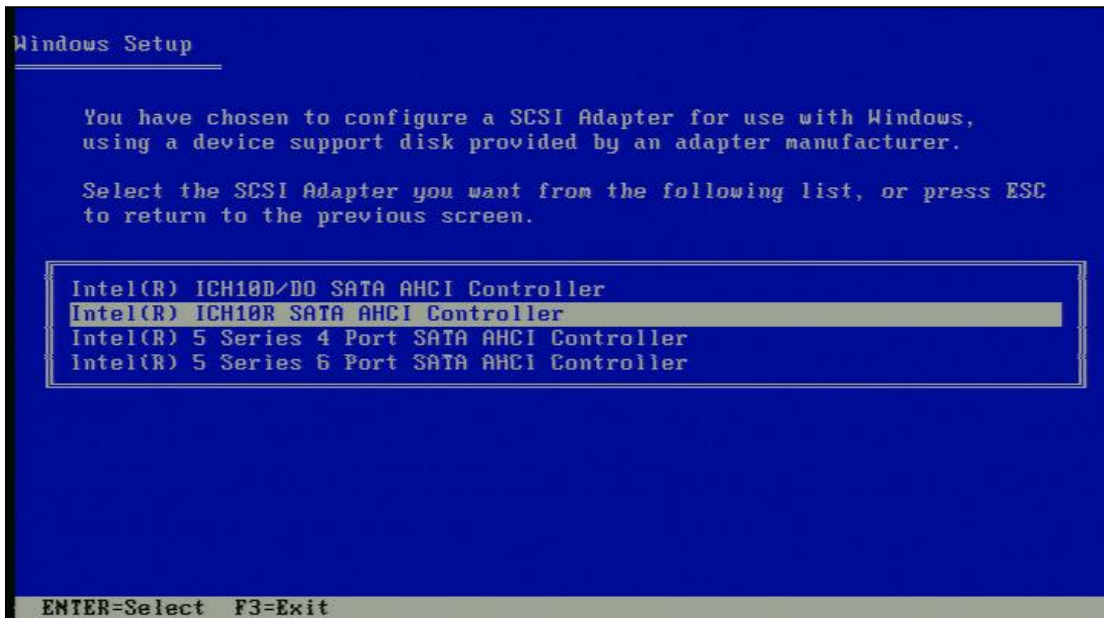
Windows Setup

You have chosen to configure a SCSI Adapter for use with Windows, using a device support disk provided by an adapter manufacturer.

Select the SCSI Adapter you want from the following list, or press ESC to return to the previous screen.

Intel(R) ICH10D/DO SATA AHCI Controller
Intel(R) ICH10R SATA AHCI Controller
Intel(R) 5 Series 4 Port SATA AHCI Controller
Intel(R) 5 Series 6 Port SATA AHCI Controller

ENTER=Select  F3=Exit